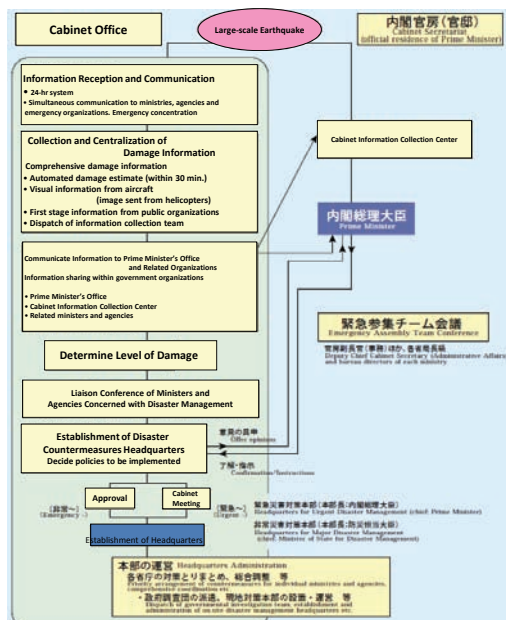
Cabinet Office

Large-scale Earthquake

内閣官房（官邸）
Cabinet Secretariat
(official residence of Prime Minister)

Information Reception and Communication
• 24-hr system
• Simultaneous communication to ministries, agencies and emergency organizations. Emergency concentration

Collection and Centralization of Damage Information
Comprehensive damage information
• Automated damage estimate (within 30 min.)
• Visual information from aircraft (image sent from helicopters)
• First stage information from public organizations
• Dispatch of information collection team

Cabinet Information Collection Center

内閣総理大臣
Prime Minister

Communicate Information to Prime Minister's Office and Related Organizations
Information sharing within government organizations
• Prime Minister's Office
• Cabinet Information Collection Center
• Related ministers and agencies

緊急参集チーム会議
Emergency Assembly Team Conference

官房副長官（事務）ほか、各省局長級
Deputy Chief Cabinet Secretary (Administrative Affairs) and bureau directors of each ministry

Determine Level of Damage

Liaison Conference of Ministers and Agencies Concerned with Disaster Management

Establishment of Disaster Countermeasures Headquarters
Decide policies to be implemented

意見の具申
Offer opinions

了解・指示
Confirmation/Instructions

Approval

Cabinet Meeting

〔非常〜〕
(Emergency〜)

〔緊急〜〕
(Urgent〜)

緊急災害対策本部（本部長:内閣総理大臣）
Headquarters for Urgent Disaster Management (chief: Prime Minister)

非常災害対策本部（本部長:防災担当大臣）
Headquarters for Major Disaster Management (chief: Minister of State for Disaster Management)

Establishment of Headquarters

本部の運営 Headquarters Administration
各省庁の対策とりまとめ、総合調整 等
Priority arrangement of countermeasures for individual ministries and agencies, comprehensive coordination etc.
• 政府調査団の派遣、現地対策本部の設置・運営 等
Dispatch of governmental investigation team, establishment and administration of on-site disaster management headquarters etc.